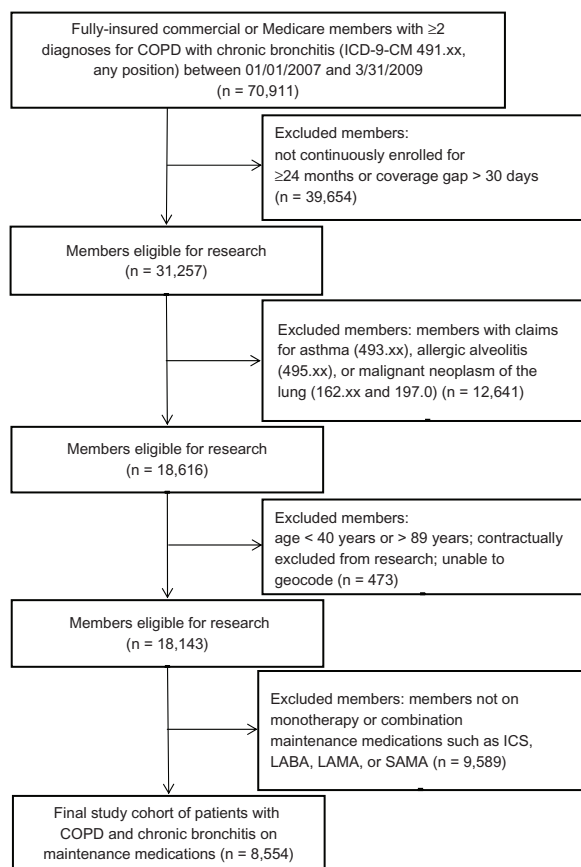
Fully-insured commercial or Medicare members with ≥2 diagnoses for COPD with chronic bronchitis (ICD-9-CM 491.xx, any position) between 01/01/2007 and 3/31/2009 (n = 70,911)

Excluded members: not continuously enrolled for ≥24 months or coverage gap > 30 days (n = 39,654)

Members eligible for research (n = 31,257)

Excluded members: members with claims for asthma (493.xx), allergic alveolitis (495.xx), or malignant neoplasm of the lung (162.xx and 197.0) (n = 12,641)

Members eligible for research (n = 18,616)

Excluded members: age < 40 years or > 89 years; contractually excluded from research; unable to geocode (n = 473)

Members eligible for research (n = 18,143)

Excluded members: members not on monotherapy or combination maintenance medications such as ICS, LABA, LAMA, or SAMA (n = 9,589)

Final study cohort of patients with COPD and chronic bronchitis on maintenance medications (n = 8,554)